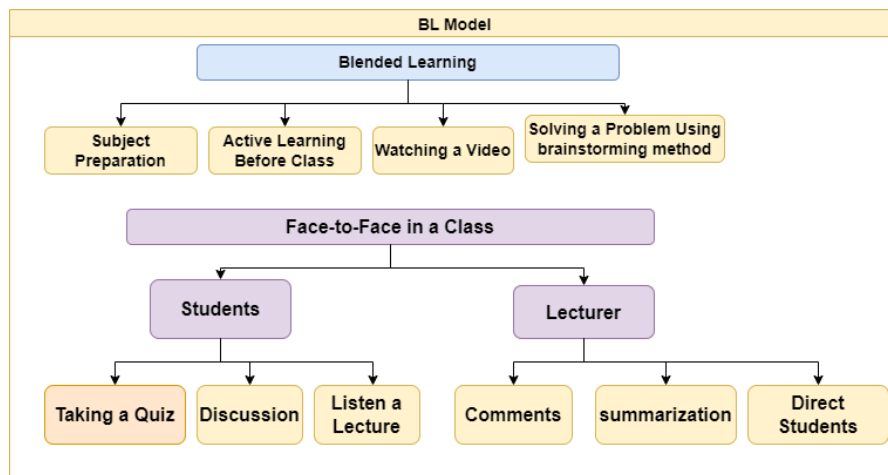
BL Model

Blended Learning

Subject Preparation

Active Learning Before Class

Watching a Video

Solving a Problem Using brainstorming method

Face-to-Face in a Class

Students

Lecturer

Taking a Quiz

Discussion

Listen a Lecture

Comments

summarization

Direct Students